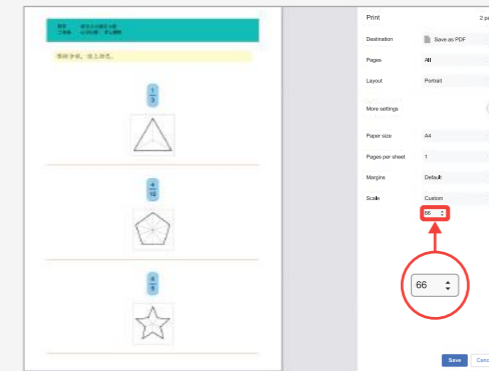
$\frac{1}{3}$

$\frac{4}{10}$

$\frac{4}{5}$

Print

2 p

Destination

Save as PDF

Pages

All

Layout

Portrait

More settings

Paper size

A4

Pages per sheet

1

Margins

Default

Scale

Custom

66

66

Save

Canc